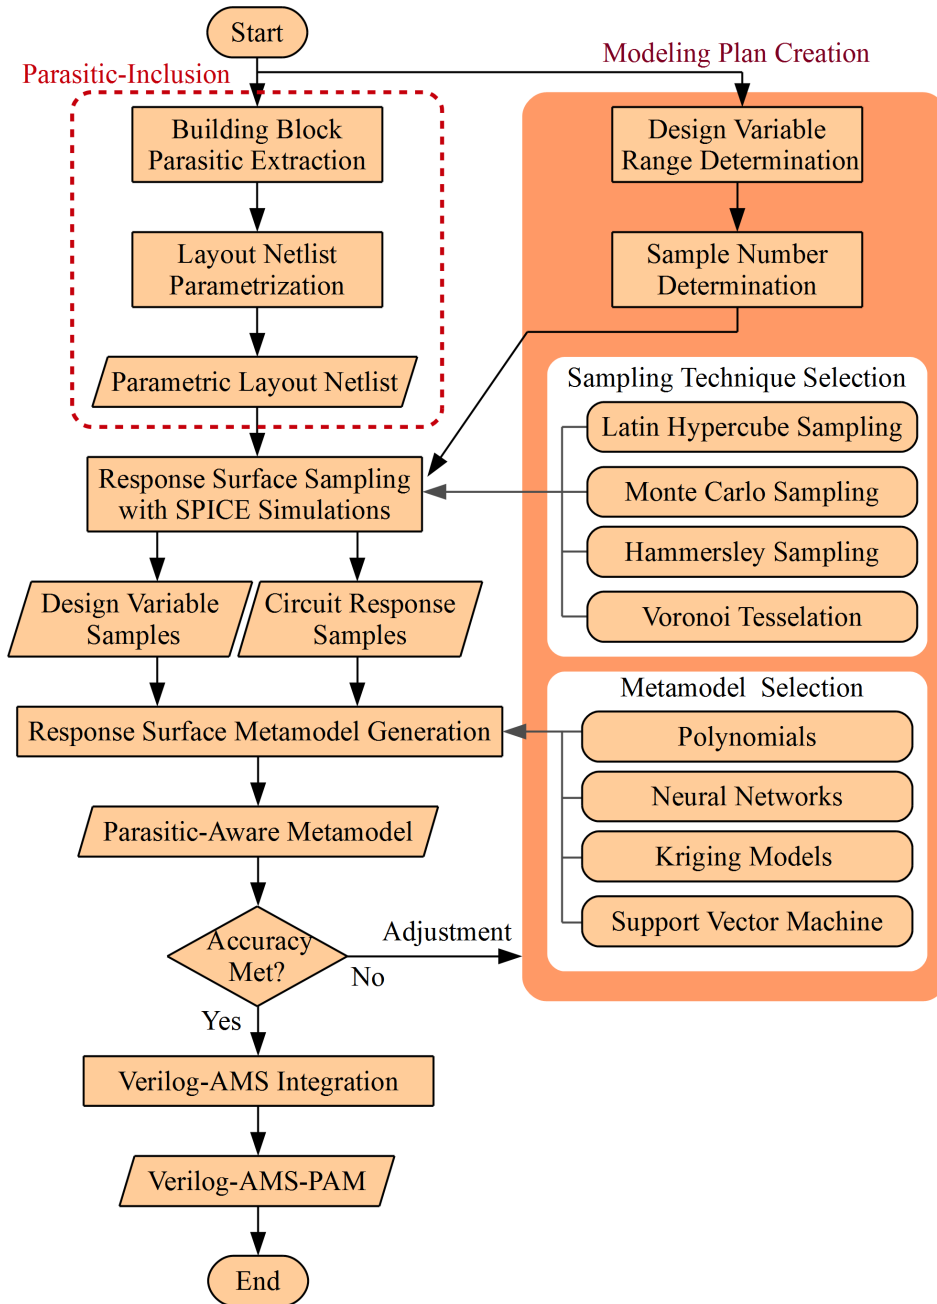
Start

Parasitic-Inclusion

Modeling Plan Creation

Building Block Parasitic Extraction

Layout Netlist Parametrization

Parametric Layout Netlist

Design Variable Range Determination

Sample Number Determination

Sampling Technique Selection

Latin Hypercube Sampling

Monte Carlo Sampling

Hammersley Sampling

Voronoi Tesselation

Response Surface Sampling with SPICE Simulations

Design Variable Samples

Circuit Response Samples

Response Surface Metamodel Generation

Metamodel Selection

Polynomials

Neural Networks

Kriging Models

Support Vector Machine

Parasitic-Aware Metamodel

Accuracy Met?

Adjustment

No

Yes

Verilog-AMS Integration

Verilog-AMS-PAM

End